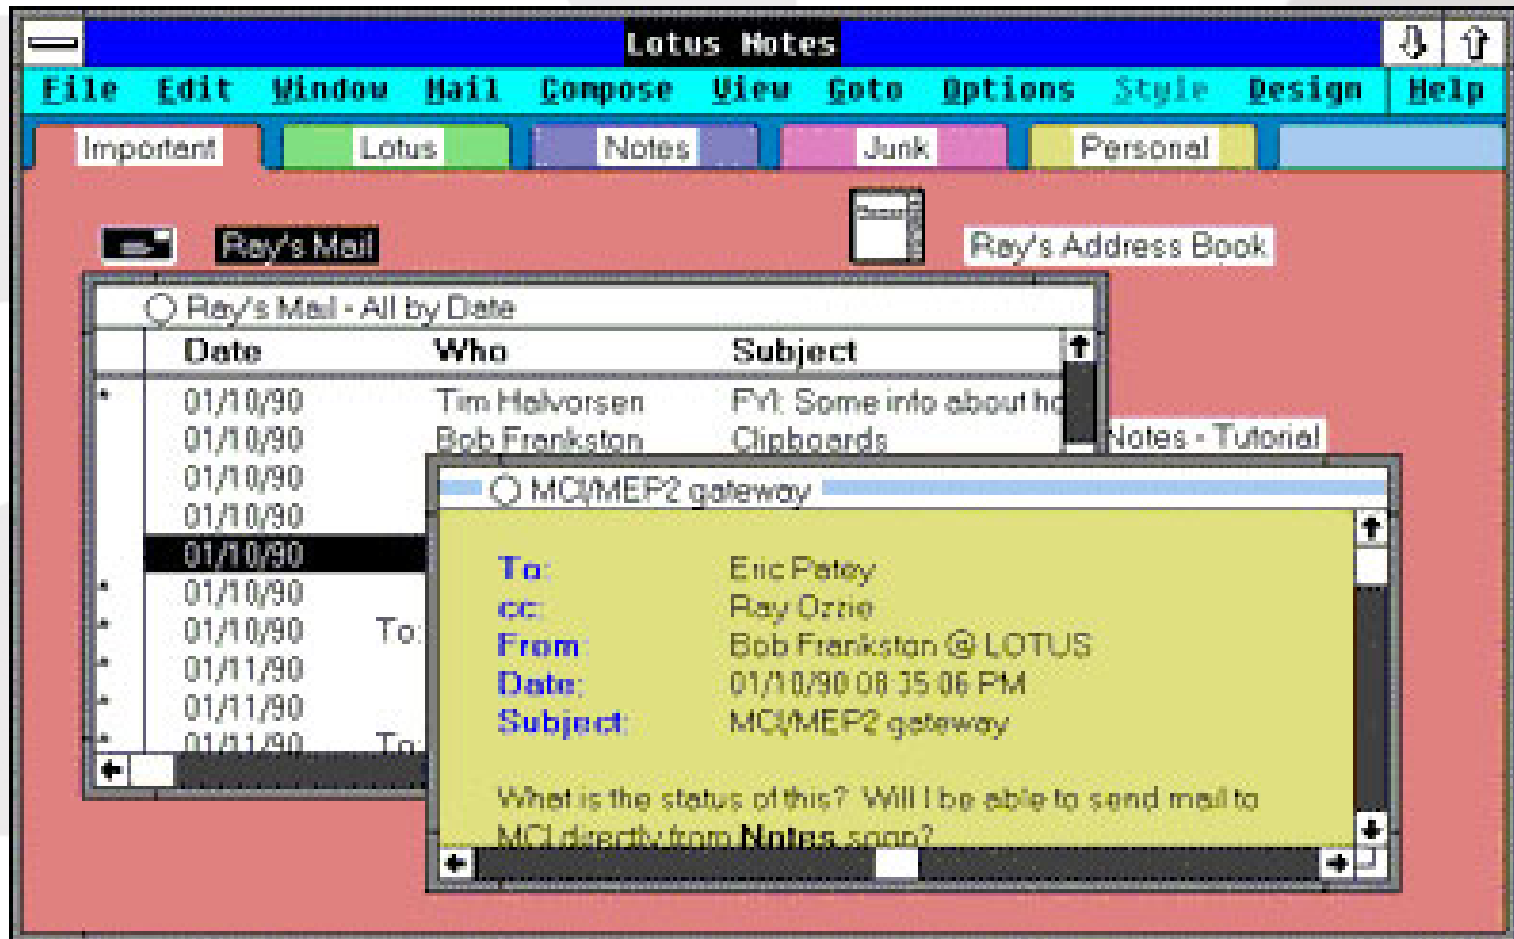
Lotus Notes

File Edit Window Mail Compose View Goto Options Style Design Help

Important Lotus Notes Junk Personal

Ray's Mail

Ray's Address Book

Ray's Mail - All by Date

| | Date | Who | Subject |
|---|---|---|---|
| * | 01/10/90 | Tim Halvorsen | FYI: Some info about ho |
| | 01/10/90 | Bob Frankston | Clipboards |
| | 01/10/90 | | |
| | 01/10/90 | | |
| | 01/10/90 | | |
| * | 01/10/90 | | |
| * | 01/10/90 | To: | |
| * | 01/11/90 | | |
| * | 01/11/90 | | |
| * | 01/11/90 | To: | |

Notes - Tutorial

MCI/MEP2 gateway

To: Eric Patey
cc: Ray Ozzie
From: Bob Frankston @ LOTUS
Date: 01/10/90 08:35:06 PM
Subject: MCI/MEP2 gateway

What is the status of this? Will I be able to send mail to MCI directly from Notes soon?